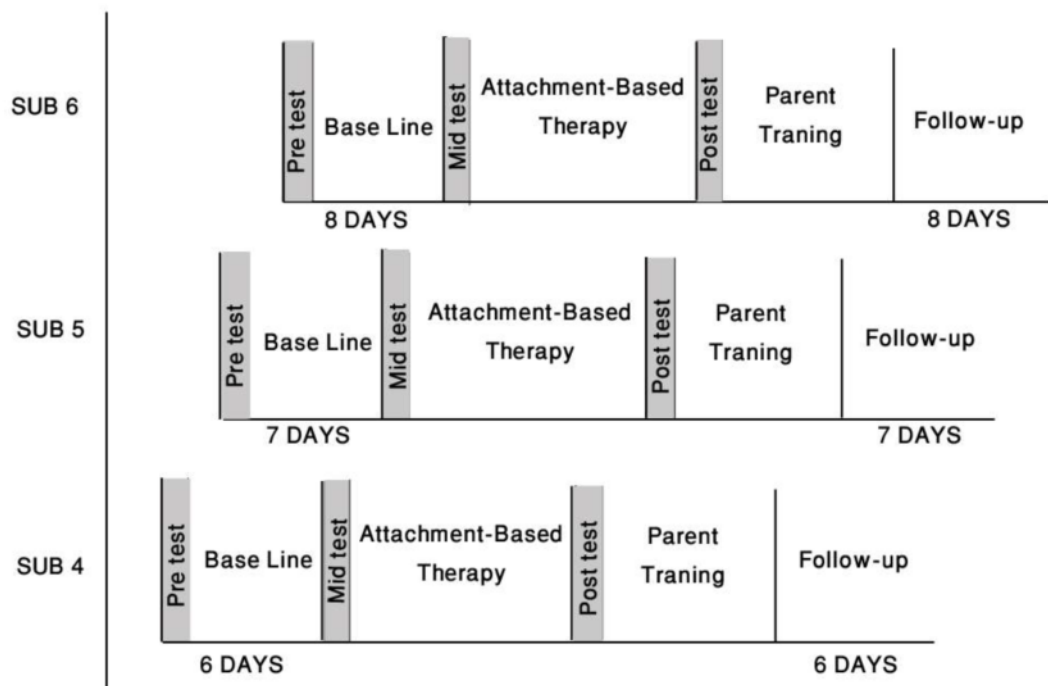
SUB 6
Pre test
Base Line
Mid test
Attachment-Based Therapy
Post test
Parent Traning
Follow-up
8 DAYS
8 DAYS

SUB 5
Pre test
Base Line
Mid test
Attachment-Based Therapy
Post test
Parent Traning
Follow-up
7 DAYS
7 DAYS

SUB 4
Pre test
Base Line
Mid test
Attachment-Based Therapy
Post test
Parent Traning
Follow-up
6 DAYS
6 DAYS